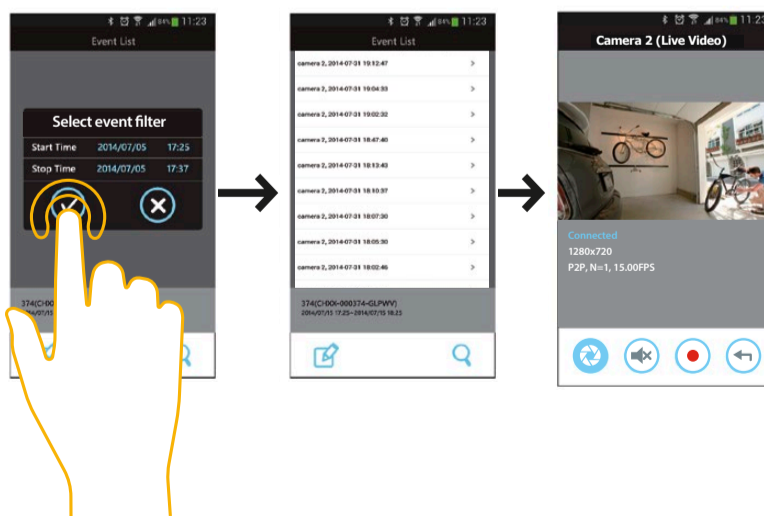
11:23

Event List

Select event filter

Start Time 2014/07/05 17:25

Stop Time 2014/07/05 17:37

374(CH00

2014/07/15

11:23

Event List

camera 2, 2014-07-31 19:12:47

camera 2, 2014-07-31 19:04:53

camera 2, 2014-07-31 19:02:32

camera 2, 2014-07-31 18:47:40

camera 2, 2014-07-31 18:13:43

camera 2, 2014-07-31 18:10:37

camera 2, 2014-07-31 18:07:30

camera 2, 2014-07-31 18:05:30

camera 2, 2014-07-31 18:02:46

374(CH00-000374-GLPWV)

2014/07/15 17:25~2014/07/15 18:23

11:23

Camera 2 (Live Video)

Connected

1280x720

P2P, N=1, 15.00FPS